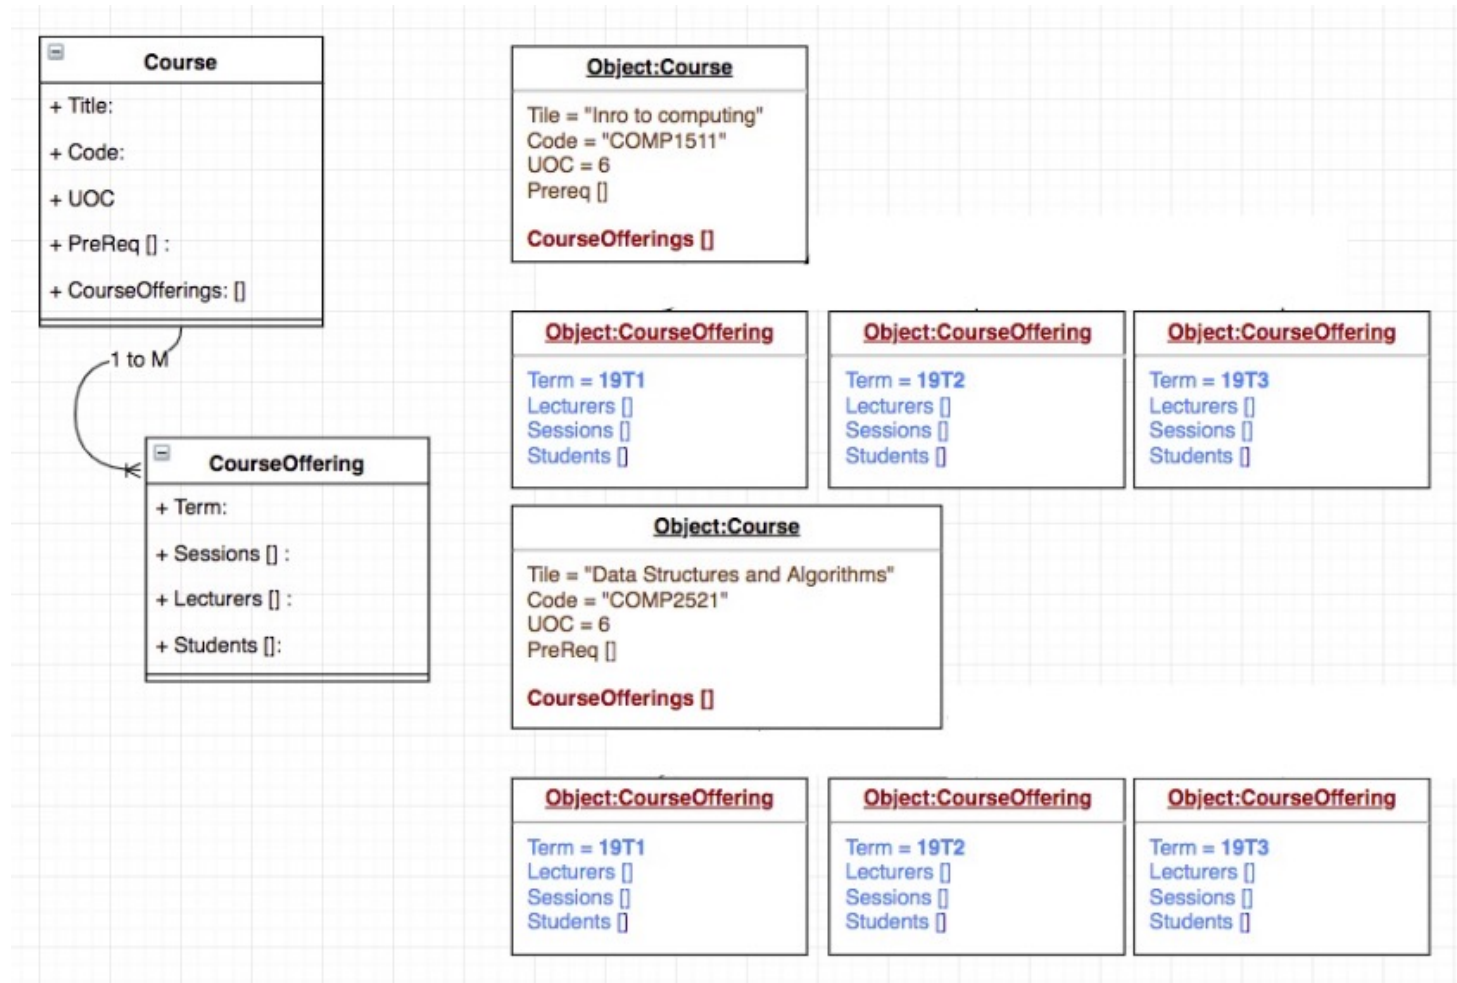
Course

+ Title:

+ Code:

+ UOC

+ PreReq [] :

+ CourseOfferings: []

1 to M

CourseOffering

+ Term:

+ Sessions [] :

+ Lecturers [] :

+ Students []:

Object:Course

Tile = "Inro to computing"
Code = "COMP1511"
UOC = 6
Prereq []

CourseOfferings []

Object:CourseOffering

Term = 19T1
Lecturers []
Sessions []
Students []

Object:CourseOffering

Term = 19T2
Lecturers []
Sessions []
Students []

Object:CourseOffering

Term = 19T3
Lecturers []
Sessions []
Students []

Object:Course

Tile = "Data Structures and Algorithms"
Code = "COMP2521"
UOC = 6
PreReq []

CourseOfferings []

Object:CourseOffering

Term = 19T1
Lecturers []
Sessions []
Students []

Object:CourseOffering

Term = 19T2
Lecturers []
Sessions []
Students []

Object:CourseOffering

Term = 19T3
Lecturers []
Sessions []
Students []